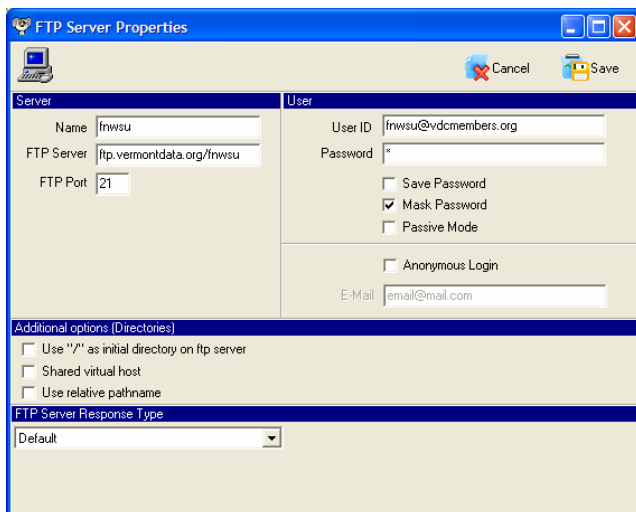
FTP Server Properties

Cancel
Save

Server
Name fnwsu
FTP Server ftp.vermontdata.org/fnwsu
FTP Port 21

User
User ID fnwsu@vdcmembers.org
Password *
Save Password
Mask Password
Passive Mode
Anonymous Login
E-Mail email@mail.com

Additional options (Directories)
Use "/" as initial directory on ftp server
Shared virtual host
Use relative pathname

FTP Server Response Type
Default